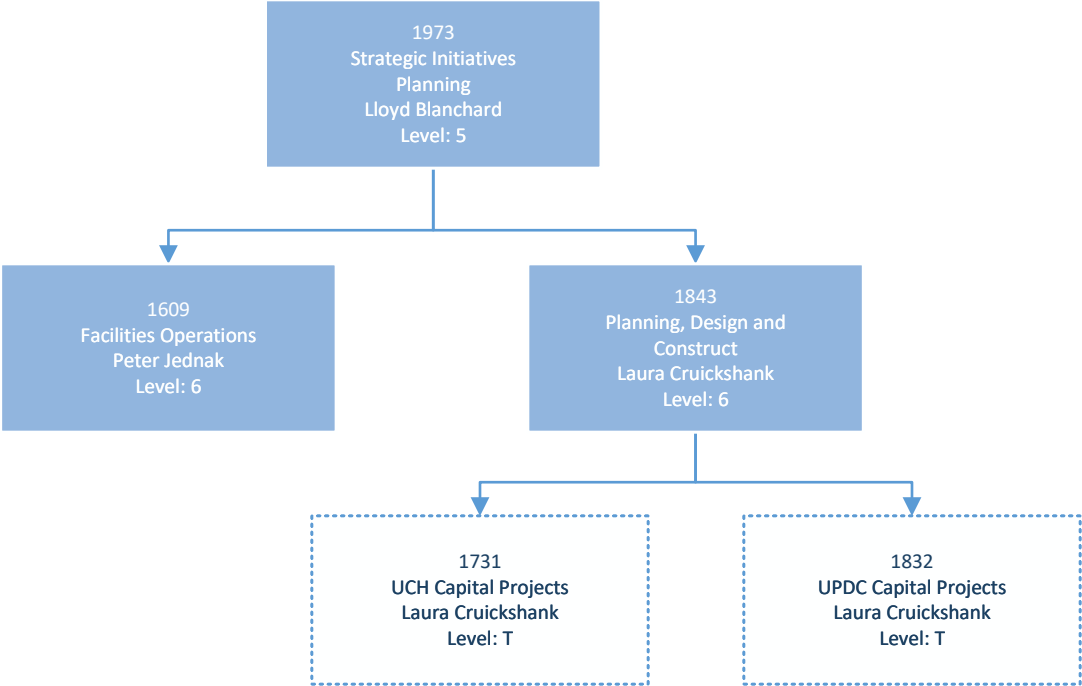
1973
Strategic Initiatives Planning
Lloyd Blanchard
Level: 5

1609
Facilities Operations
Peter Jednak
Level: 6

1843
Planning, Design and Construct
Laura Cruickshank
Level: 6

1731
UCH Capital Projects
Laura Cruickshank
Level: T

1832
UPDC Capital Projects
Laura Cruickshank
Level: T